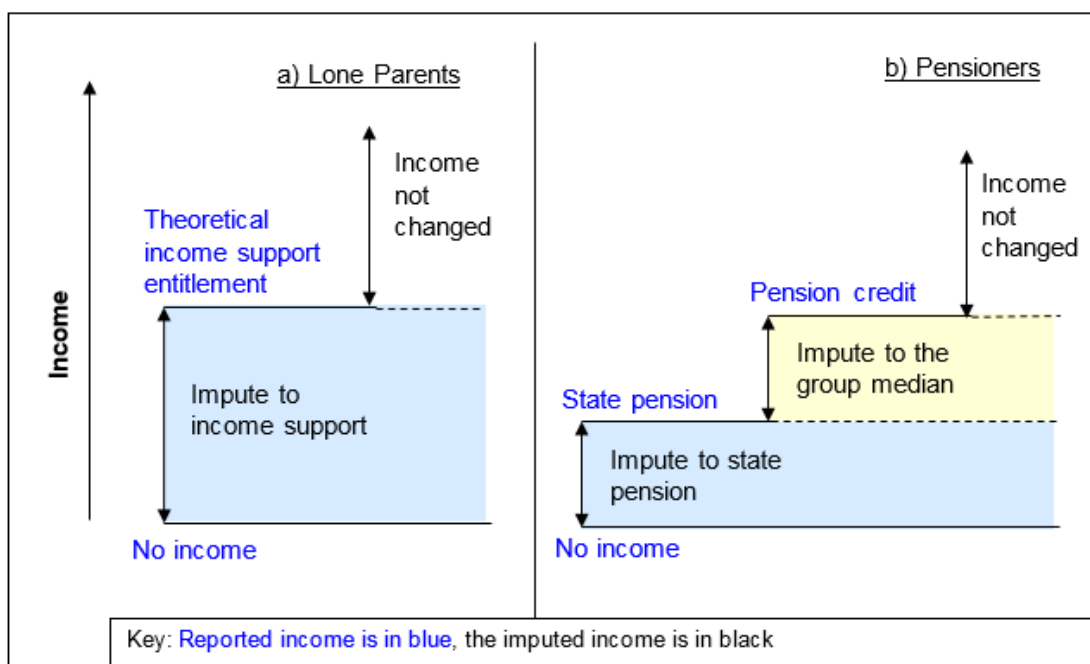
Income

a) Lone Parents

Theoretical income support entitlement

Income not changed

Impute to income support

No income

b) Pensioners

Income not changed

Pension credit

Impute to the group median

State pension

Impute to state pension

No income

Key: Reported income is in blue, the imputed income is in black